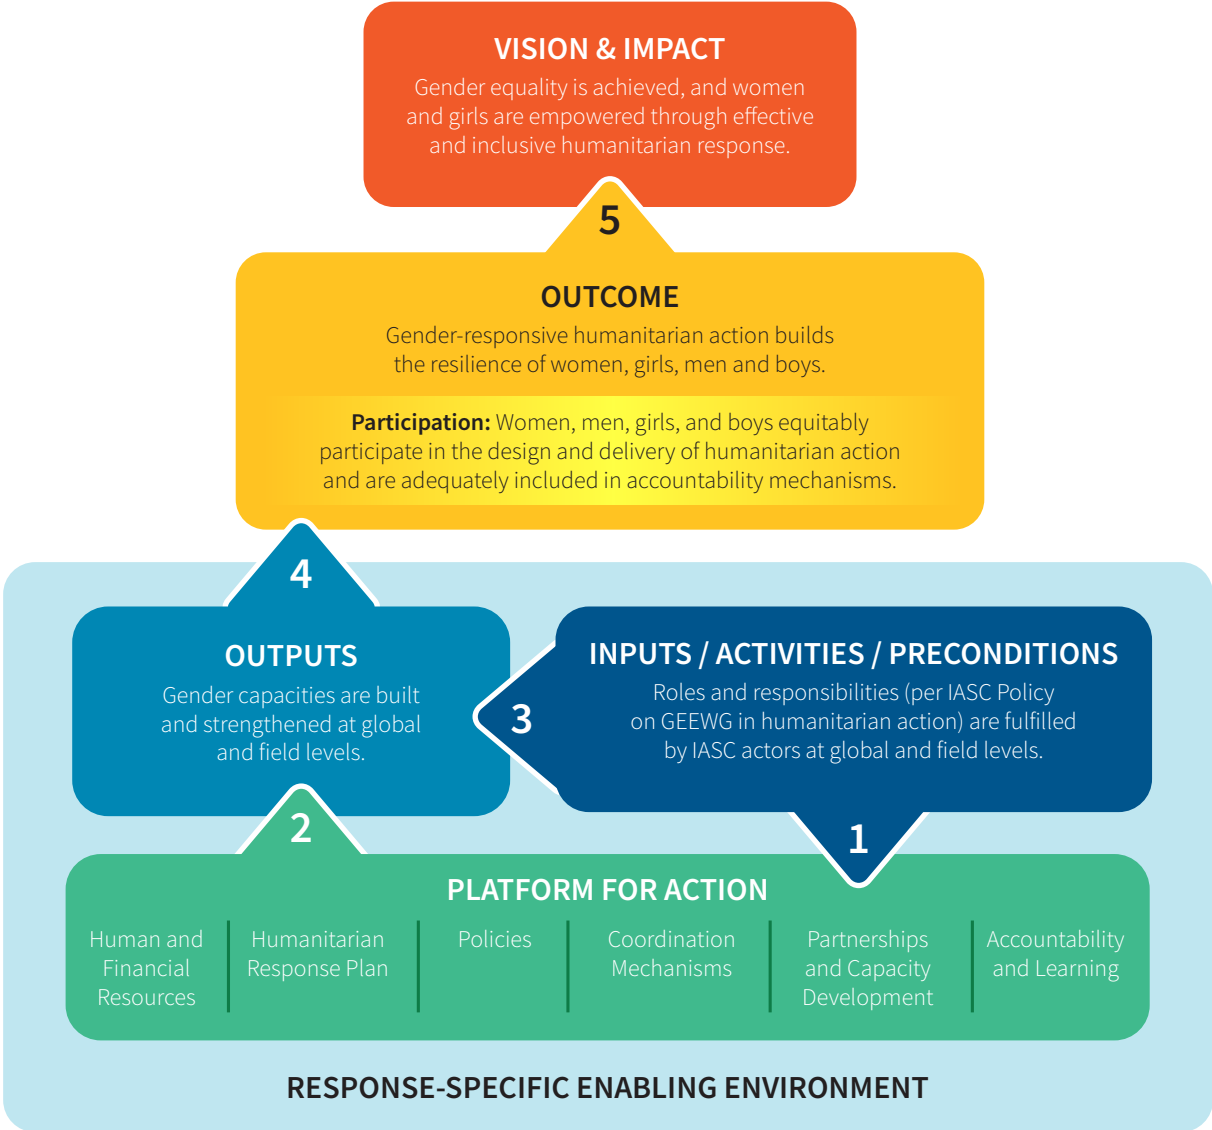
VISION & IMPACT

Gender equality is achieved, and women and girls are empowered through effective and inclusive humanitarian response.

5

OUTCOME

Gender-responsive humanitarian action builds the resilience of women, girls, men and boys.

**Participation:** Women, men, girls, and boys equitably participate in the design and delivery of humanitarian action and are adequately included in accountability mechanisms.

4

OUTPUTS

Gender capacities are built and strengthened at global and field levels.

3

INPUTS / ACTIVITIES / PRECONDITIONS

Roles and responsibilities (per IASC Policy on GEEWG in humanitarian action) are fulfilled by IASC actors at global and field levels.

2

1

PLATFORM FOR ACTION

| Human and Financial Resources | Humanitarian Response Plan | Policies | Coordination Mechanisms | Partnerships and Capacity Development | Accountability and Learning |
|---|---|---|---|---|---|

RESPONSE-SPECIFIC ENABLING ENVIRONMENT